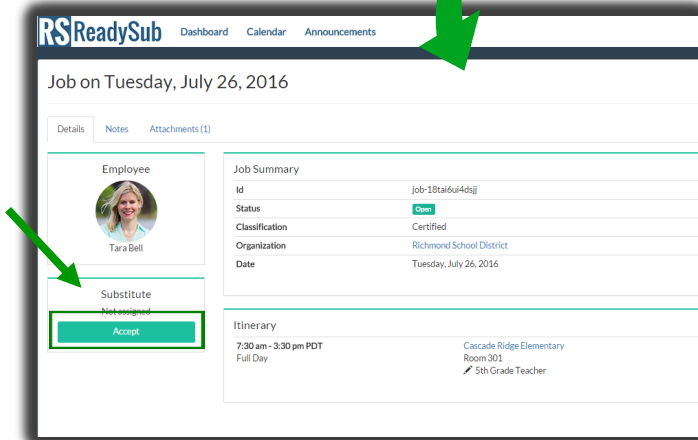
RS ReadySub Dashboard Calendar Announcements

Job on Tuesday, July 26, 2016

Details Notes Attachments (1)

Employee

Tara Bell

Substitute

Not assigned

Accept

Job Summary

| | |
|---|---|
| Id | job-18tai6ui4dsjj |
| Status | Open |
| Classification | Certified |
| Organization | Richmond School District |
| Date | Tuesday, July 26, 2016 |

Itinerary

7:30 am - 3:30 pm PDT
Full Day

Cascade Ridge Elementary
Room 301
5th Grade Teacher